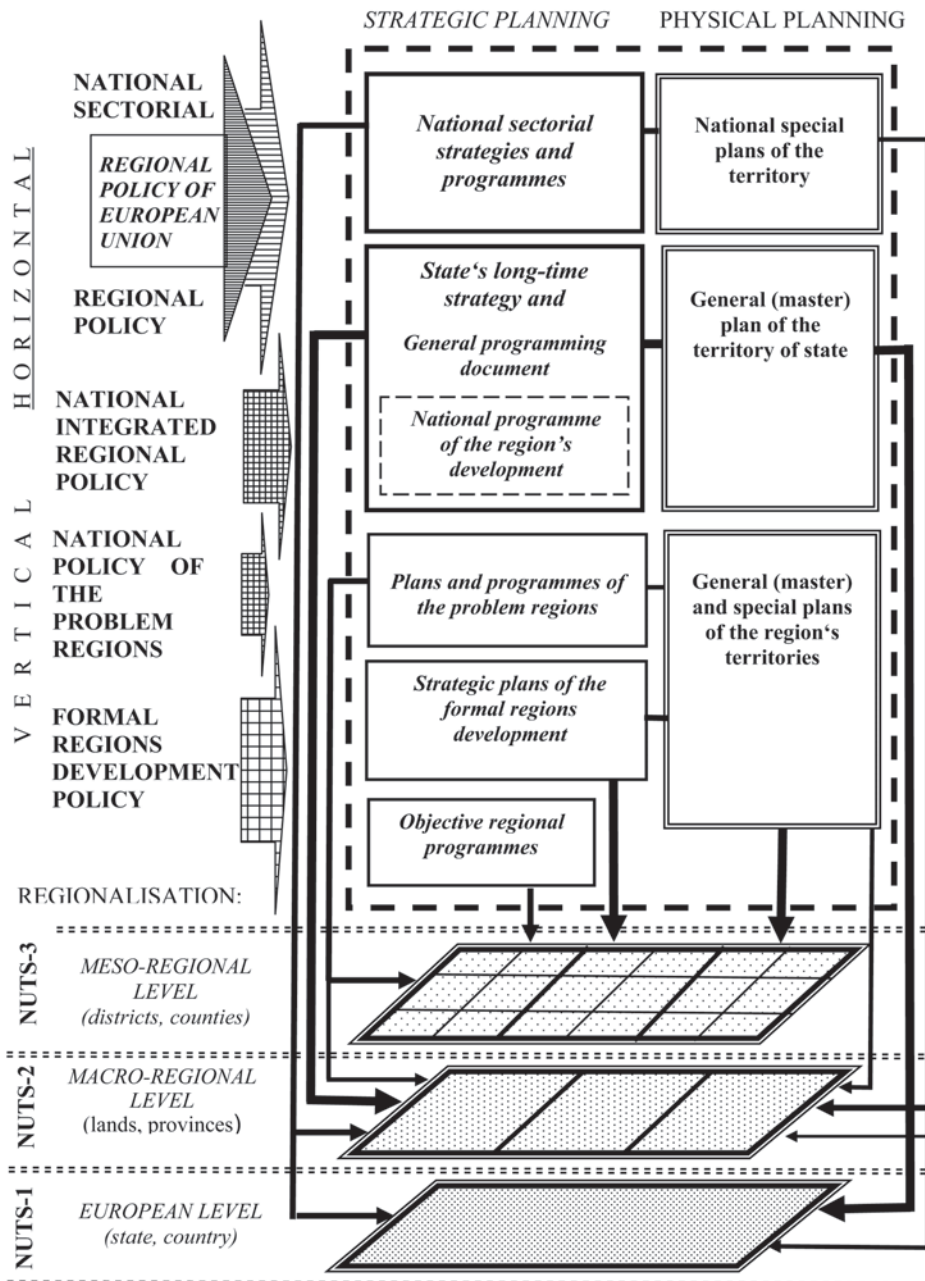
STRATEGIC PLANNING PHYSICAL PLANNING

NATIONAL SECTORIAL

REGIONAL POLICY OF EUROPEAN UNION

REGIONAL POLICY

HORIZONTAL

VERTICAL

NATIONAL INTEGRATED REGIONAL POLICY

NATIONAL POLICY OF THE PROBLEM REGIONS

FORMAL REGIONS DEVELOPMENT POLICY

National sectorial strategies and programmes

National special plans of the territory

State's long-time strategy and

General programming document

National programme of the region's development

General (master) plan of the territory of state

Plans and programmes of the problem regions

General (master) and special plans of the region's territories

Strategic plans of the formal regions development

Objective regional programmes

REGIONALISATION:

NUTS-3

MESO-REGIONAL LEVEL (districts, counties)

NUTS-2

MACRO-REGIONAL LEVEL (lands, provinces)

NUTS-1

EUROPEAN LEVEL (state, country)